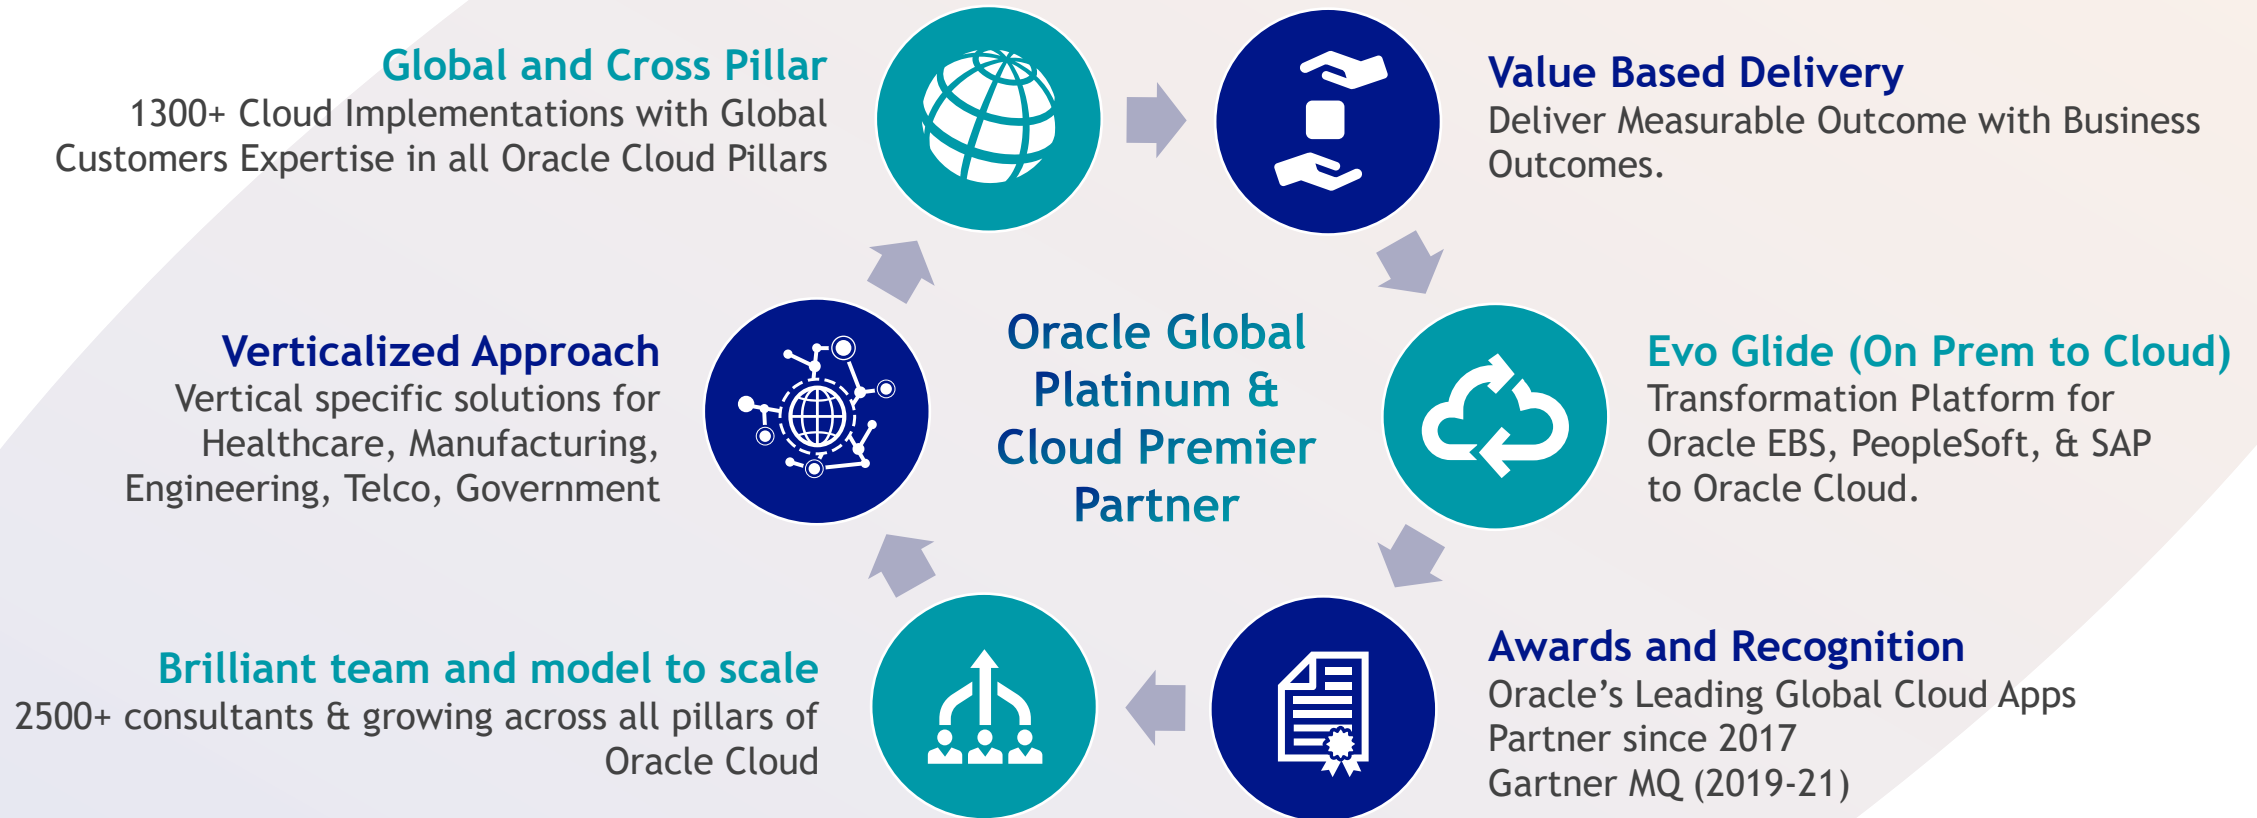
Global and Cross Pillar
1300+ Cloud Implementations with Global Customers Expertise in all Oracle Cloud Pillars

Value Based Delivery
Deliver Measurable Outcome with Business Outcomes.

Verticalized Approach
Vertical specific solutions for Healthcare, Manufacturing, Engineering, Telco, Government

Oracle Global Platinum & Cloud Premier Partner

Evo Glide (On Prem to Cloud)
Transformation Platform for Oracle EBS, PeopleSoft, & SAP to Oracle Cloud.

Brilliant team and model to scale
2500+ consultants & growing across all pillars of Oracle Cloud

Awards and Recognition
Oracle's Leading Global Cloud Apps Partner since 2017
Gartner MQ (2019-21)